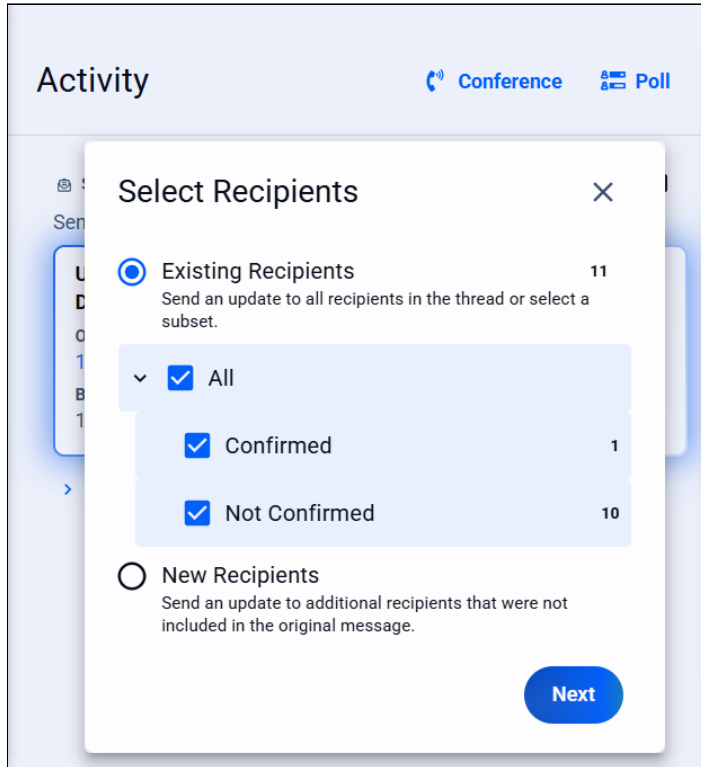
Activity

Conference

Poll

Select Recipients

×

Existing Recipients

11

Send an update to all recipients in the thread or select a subset.

All

Confirmed

1

Not Confirmed

10

New Recipients

Send an update to additional recipients that were not included in the original message.

Next